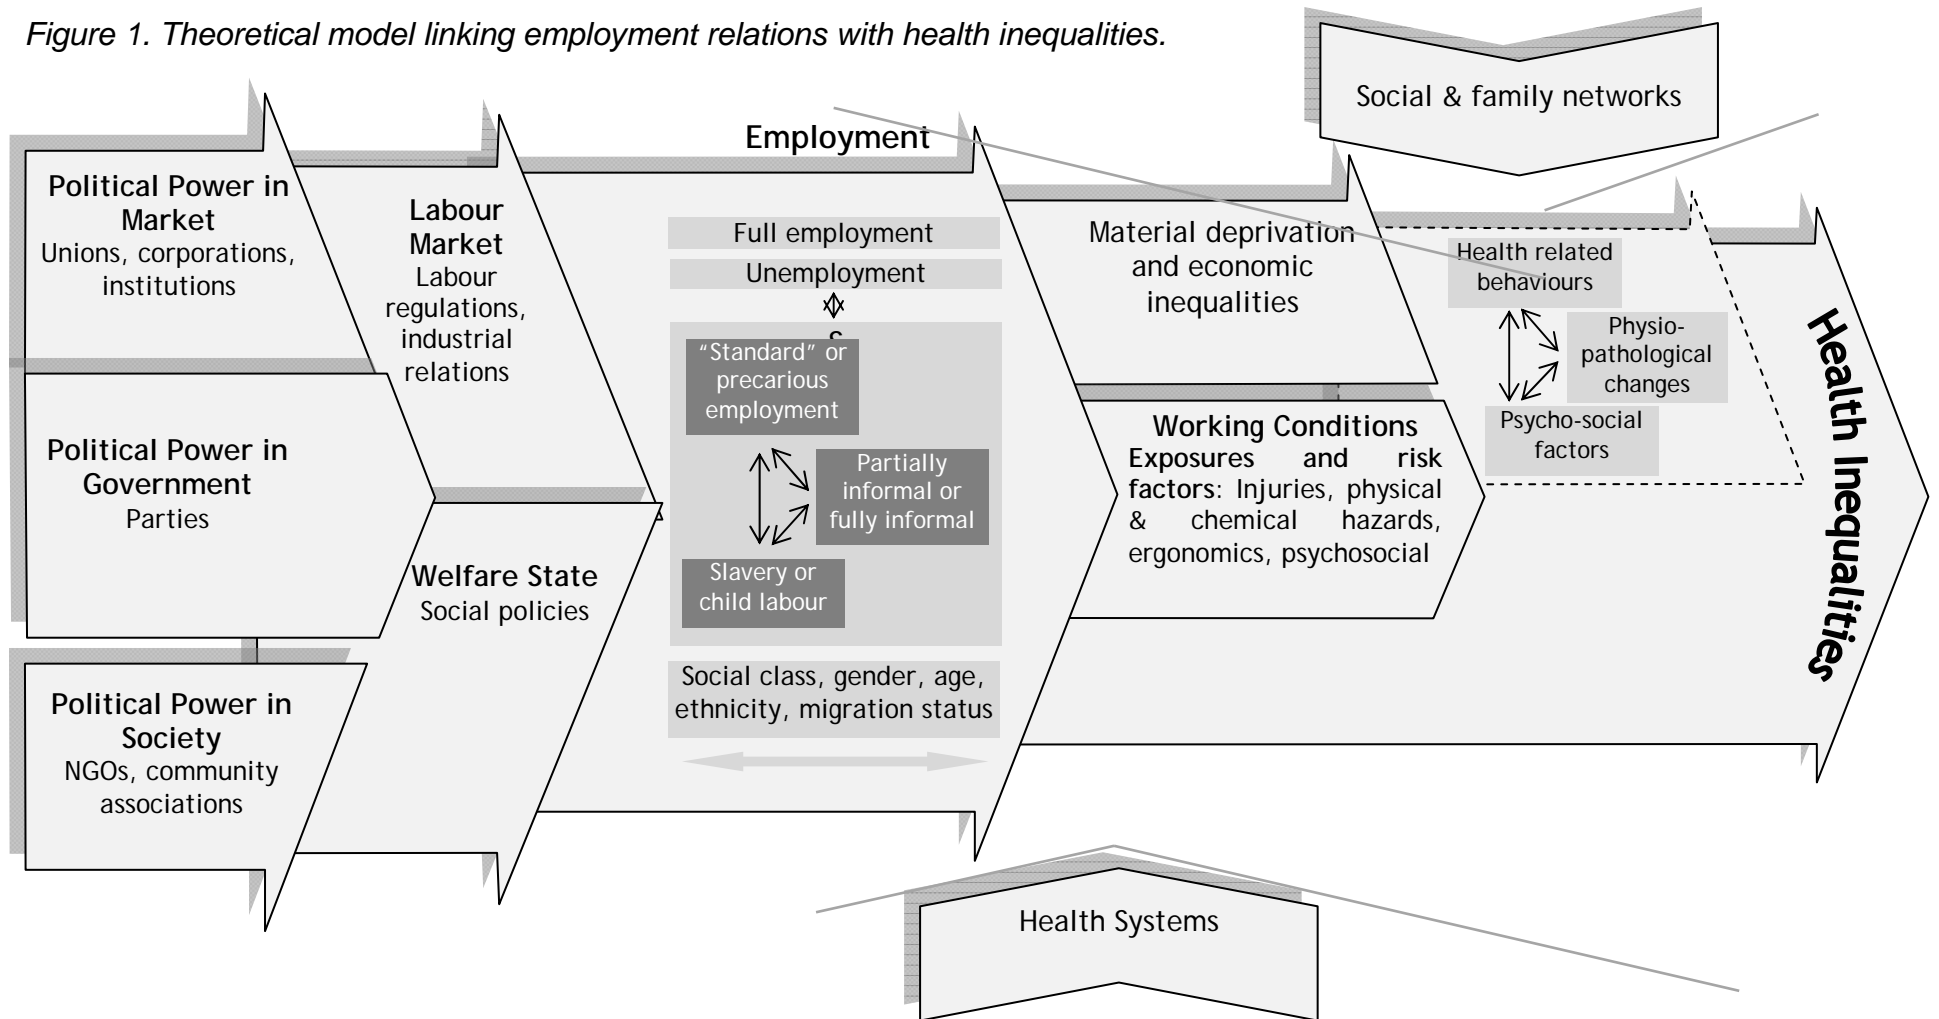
Figure 1. Theoretical model linking employment relations with health inequalities.

Social & family networks

Political Power in Market
Unions, corporations, institutions

Labour Market
Labour regulations, industrial relations

Employment

Full employment

Unemployment

S

"Standard" or precarious employment

Partially informal or fully informal

Slavery or child labour

Social class, gender, age, ethnicity, migration status

Political Power in Government
Parties

Welfare State
Social policies

Political Power in Society
NGOs, community associations

Material deprivation and economic inequalities

Working Conditions
Exposures and risk factors: Injuries, physical & chemical hazards, ergonomics, psychosocial

Health related behaviours

Physio-pathological changes

Psycho-social factors

Health Inequalities

Health Systems